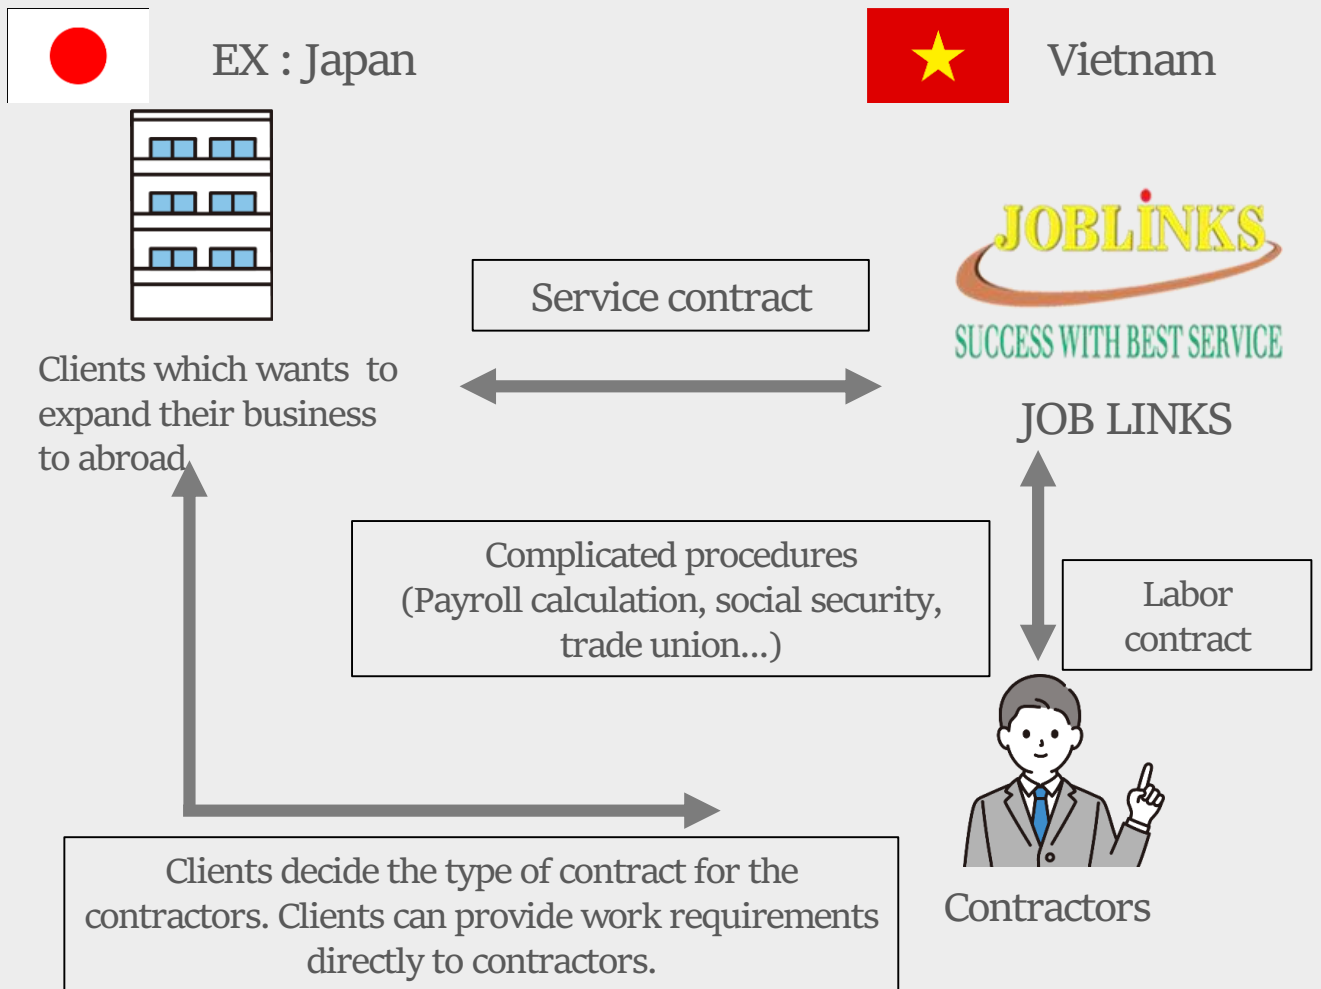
EX : Japan

Vietnam

JOBLINKS
SUCCESS WITH BEST SERVICE

Service contract

Clients which wants to expand their business to abroad

JOB LINKS

Complicated procedures
(Payroll calculation, social security, trade union...)

Labor contract

Contractors

Clients decide the type of contract for the contractors. Clients can provide work requirements directly to contractors.